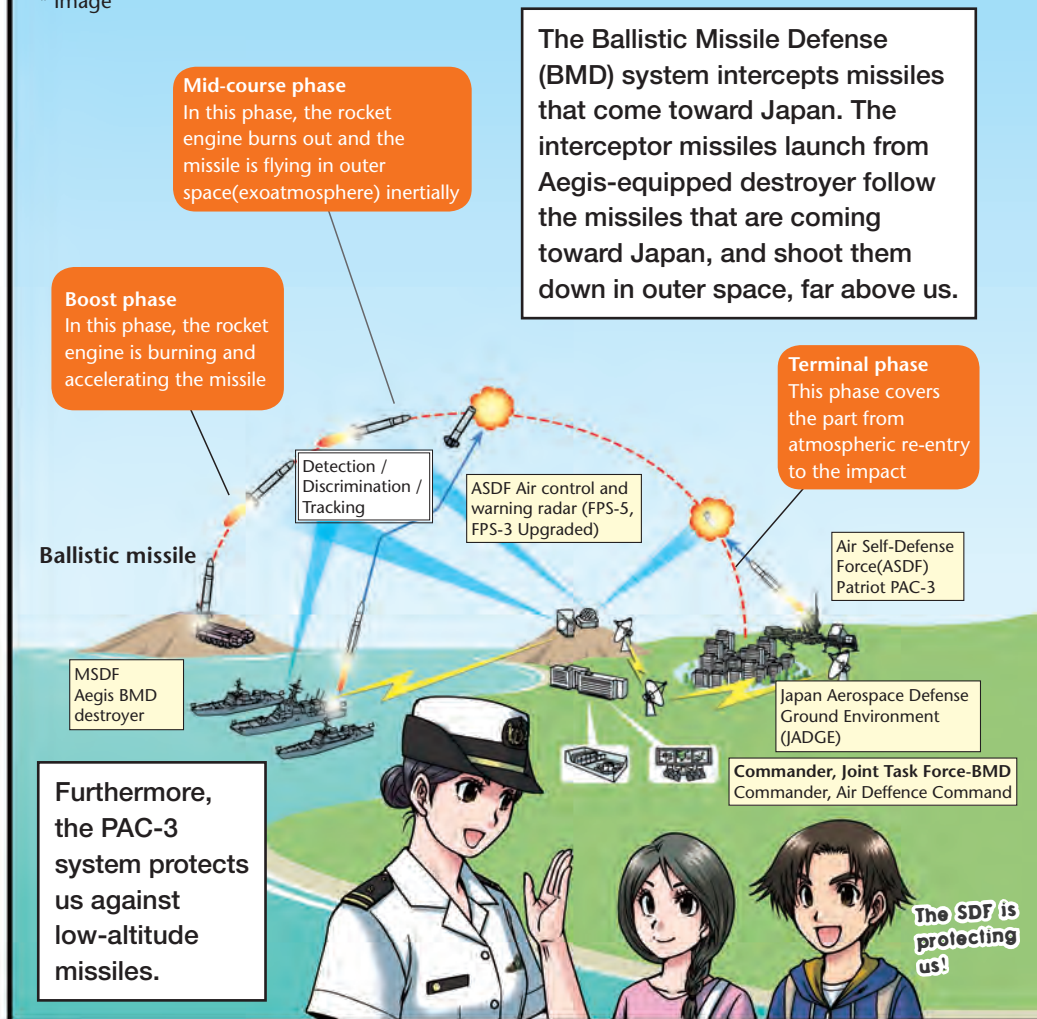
* image

The Ballistic Missile Defense (BMD) system intercepts missiles that come toward Japan. The interceptor missiles launch from Aegis-equipped destroyer follow the missiles that are coming toward Japan, and shoot them down in outer space, far above us.

Mid-course phase
In this phase, the rocket engine burns out and the missile is flying in outer space(exoatmosphere) inertially

Boost phase
In this phase, the rocket engine is burning and accelerating the missile

Terminal phase
This phase covers the part from atmospheric re-entry to the impact

Detection / Discrimination / Tracking

ASDF Air control and warning radar (FPS-5, FPS-3 Upgraded)

Ballistic missile

Air Self-Defense Force(ASDF) Patriot PAC-3

MSDF Aegis BMD destroyer

Japan Aerospace Defense Ground Environment (JADGE)

Commander, Joint Task Force-BMD
Commander, Air Deffence Command

Furthermore, the PAC-3 system protects us against low-altitude missiles.

The SDF is protecting us!